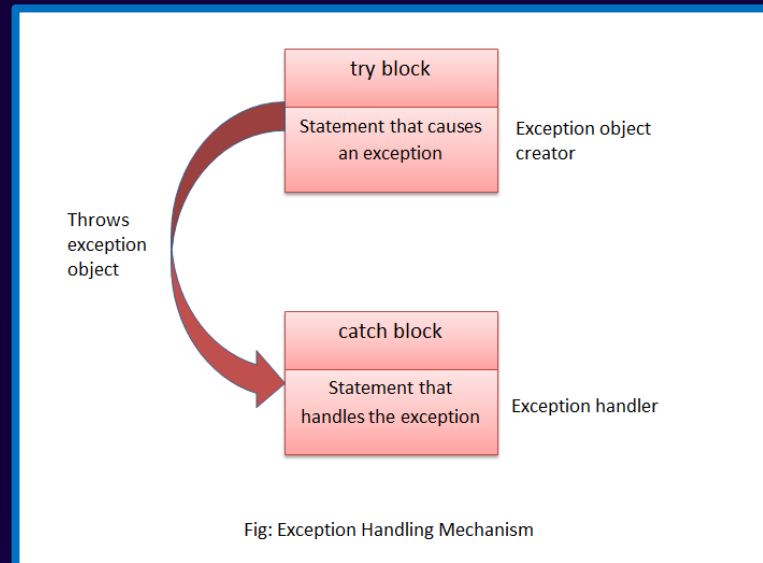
try block

Statement that causes an exception

Exception object creator

Throws exception object

catch block

Statement that handles the exception

Exception handler

Fig: Exception Handling Mechanism